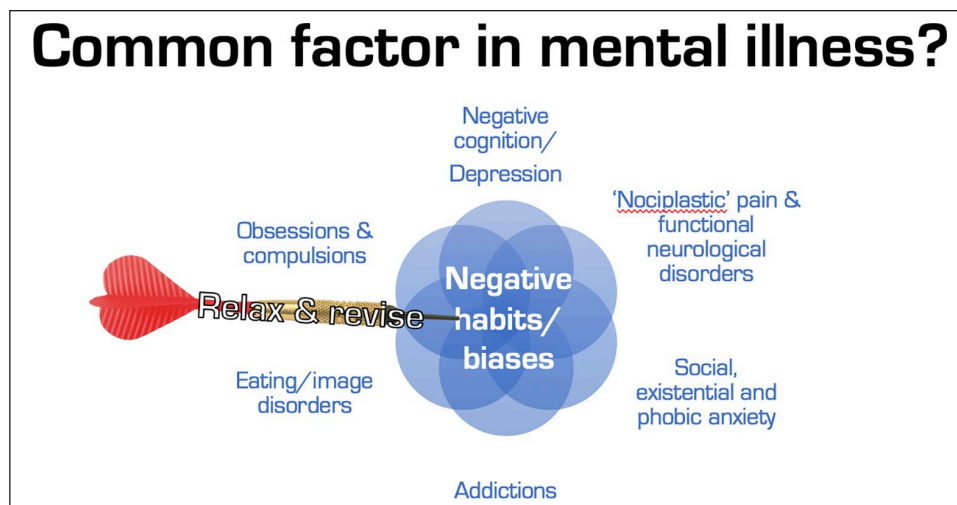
Common factor in mental illness?

Negative cognition/ Depression

'Nociplastic' pain & functional neurological disorders

Obsessions & compulsions

Negative habits/ biases

Relax & revise

Eating/image disorders

Social, existential and phobic anxiety

Addictions